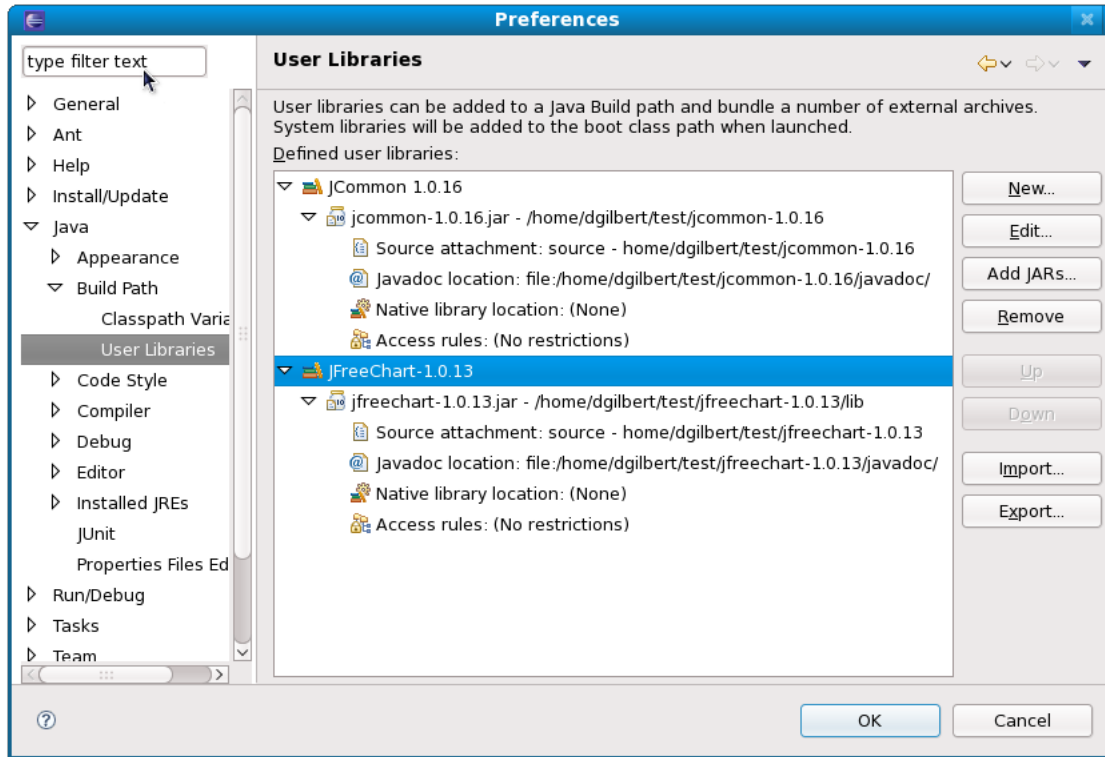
Preferences

type filter text

General
Ant
Help
Install/Update
Java
Appearance
Build Path
Classpath Varia
User Libraries
Code Style
Compiler
Debug
Editor
Installed JREs
JUnit
Properties Files Ed
Run/Debug
Tasks
Team

User Libraries

User libraries can be added to a Java Build path and bundle a number of external archives. System libraries will be added to the boot class path when launched.

Defined user libraries:

JCommon 1.0.16
jcommon-1.0.16.jar - /home/dgilbert/test/jcommon-1.0.16
Source attachment: source - home/dgilbert/test/jcommon-1.0.16
Javadoc location: file:/home/dgilbert/test/jcommon-1.0.16/javadoc/
Native library location: (None)
Access rules: (No restrictions)
JFreeChart-1.0.13
jfreechart-1.0.13.jar - /home/dgilbert/test/jfreechart-1.0.13/lib
Source attachment: source - home/dgilbert/test/jfreechart-1.0.13
Javadoc location: file:/home/dgilbert/test/jfreechart-1.0.13/javadoc/
Native library location: (None)
Access rules: (No restrictions)

New...
Edit...
Add JARs...
Remove
Up
Down
Import...
Export...

OK
Cancel